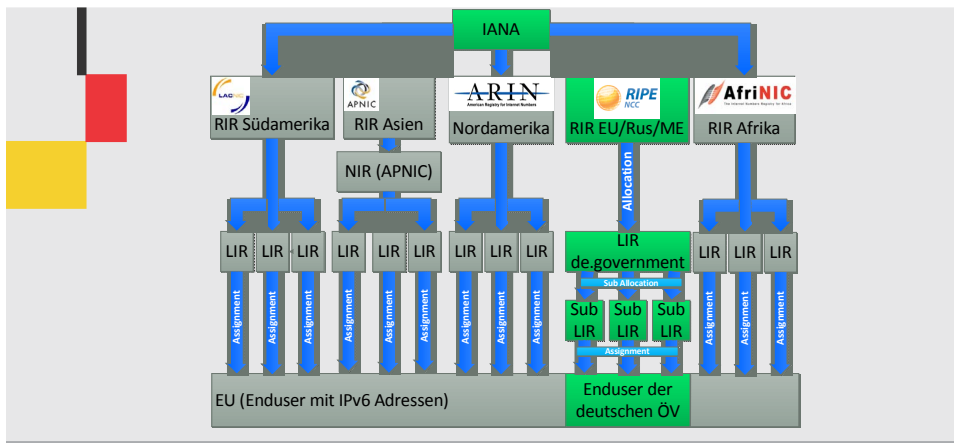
IANA

LACNIC
RIR Südamerika

APNIC
RIR Asien

ARIN
American Registry for Internet Numbers
Nordamerika

RIPE NCC
RIR EU/Rus/ME

AfriNIC
The Internet Numbers Registry for Africa
RIR Afrika

NIR (APNIC)

Allocation

LIR LIR LIR
LIR LIR LIR
LIR LIR LIR
LIR de.government
LIR LIR LIR

Sub Allocation

Sub LIR
Sub LIR
Sub LIR

Assignment

Assignment
Assignment
Assignment
Assignment
Assignment
Assignment
Assignment
Assignment
Assignment
Assignment
Assignment
Assignment

EU (Enduser mit IPv6 Adressen)

Enduser der deutschen ÖV